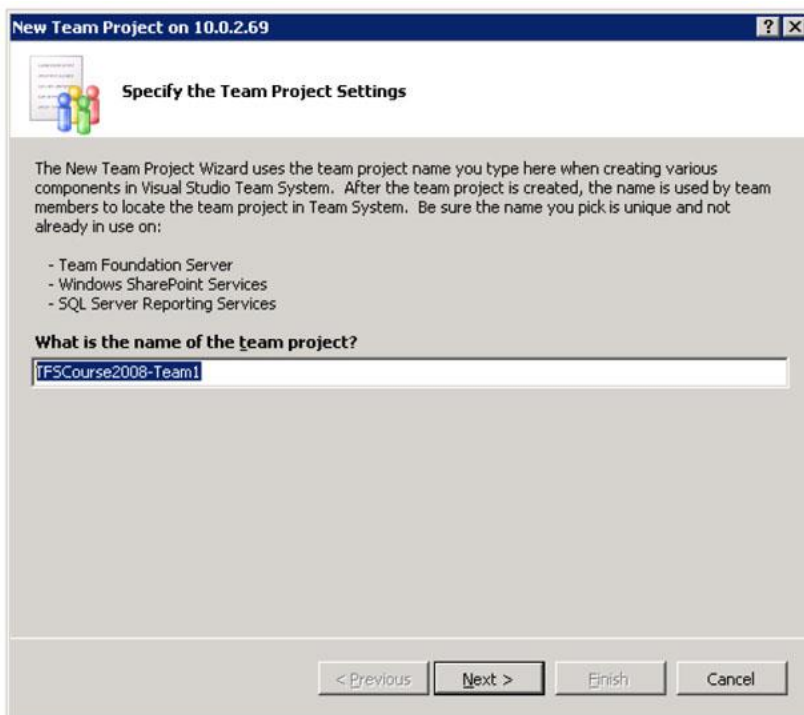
New Team Project on 10.0.2.69

? X

Specify the Team Project Settings

The New Team Project Wizard uses the team project name you type here when creating various components in Visual Studio Team System. After the team project is created, the name is used by team members to locate the team project in Team System. Be sure the name you pick is unique and not already in use on:

- Team Foundation Server
- Windows SharePoint Services
- SQL Server Reporting Services

What is the name of the team project?

TFSCourse2008-Team1

< Previous

Next >

Finish

Cancel